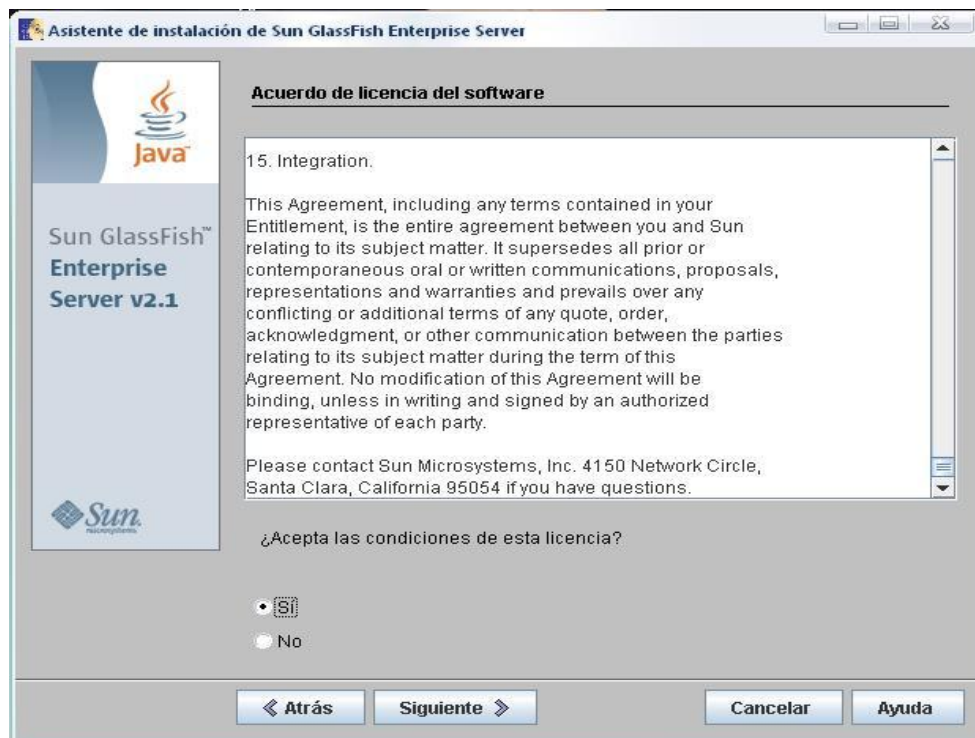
Asistente de instalación de Sun GlassFish Enterprise Server

Java

Sun GlassFish™ Enterprise Server v2.1

Sun microsystems

Acuerdo de licencia del software

15. Integration.

This Agreement, including any terms contained in your Entitlement, is the entire agreement between you and Sun relating to its subject matter. It supersedes all prior or contemporaneous oral or written communications, proposals, representations and warranties and prevails over any conflicting or additional terms of any quote, order, acknowledgment, or other communication between the parties relating to its subject matter during the term of this Agreement. No modification of this Agreement will be binding, unless in writing and signed by an authorized representative of each party.

Please contact Sun Microsystems, Inc. 4150 Network Circle, Santa Clara, California 95054 if you have questions.

¿Acepta las condiciones de esta licencia?

Sí

No

≪ Atrás

Siguiente ≫

Cancelar

Ayuda